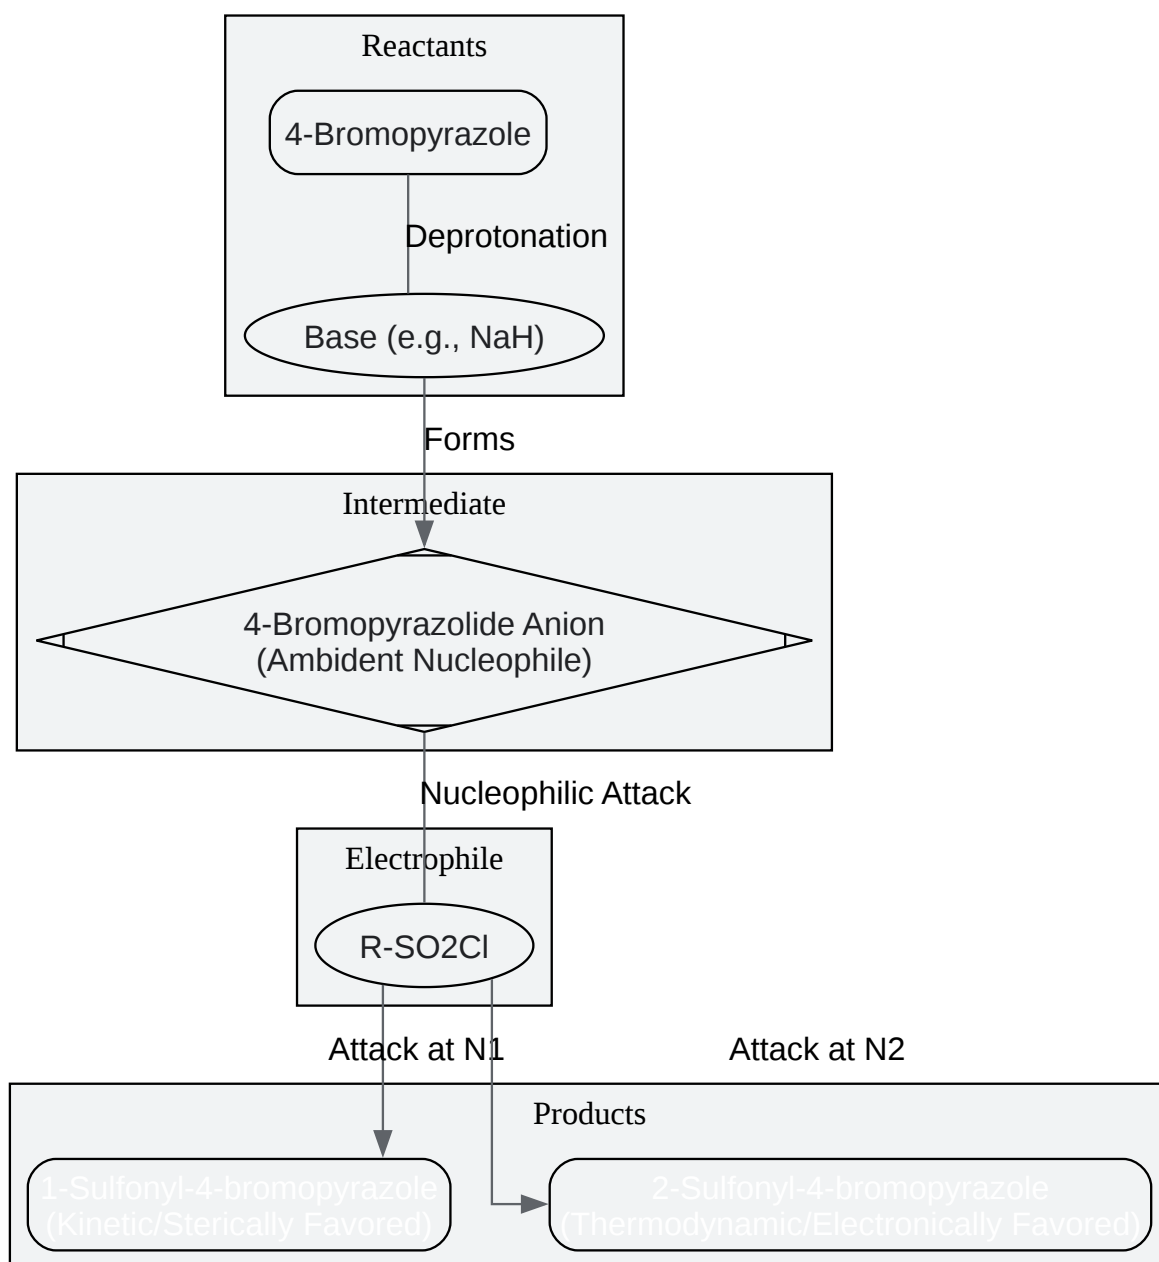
Reactants

4-Bromopyrazole

Deprotonation

Base (e.g., NaH)

Forms

Intermediate

4-Bromopyrazolide Anion
(Ambident Nucleophile)

Nucleophilic Attack

Electrophile

R-SO2Cl

Attack at N1

Attack at N2

Products

1-Sulfonyl-4-bromopyrazole
(Kinetic/Sterically Favored)

2-Sulfonyl-4-bromopyrazole
(Thermodynamic/Electronically Favored)